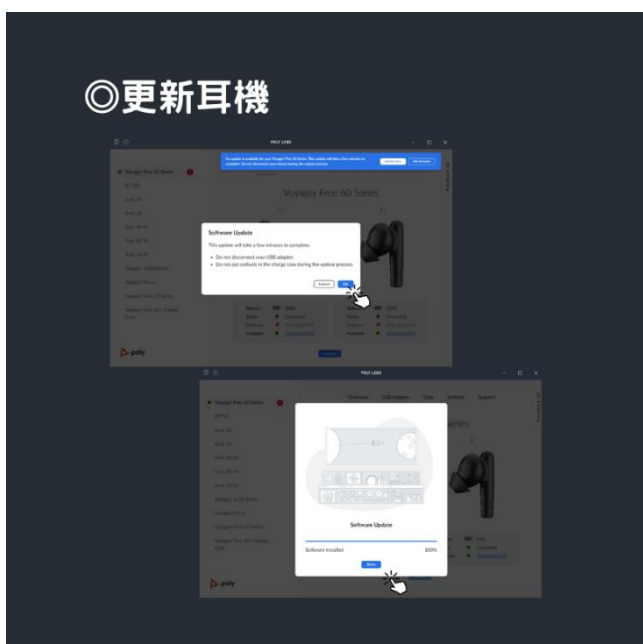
◎更新耳機

POLY LENS

Voyager Free 60 Series

Voyager Free 60 Series

Software Update

This update will take a few minutes to complete.

• Do not disconnect your USB adapter.
• Do not put earbuds in the charge case during the update process.

Cancel

OK

poly

POLY LENS

Voyager Free 60 Series

Overview

USB Adapter

Case

Settings

Support

Software Update

Software Installed

100%

Done

poly